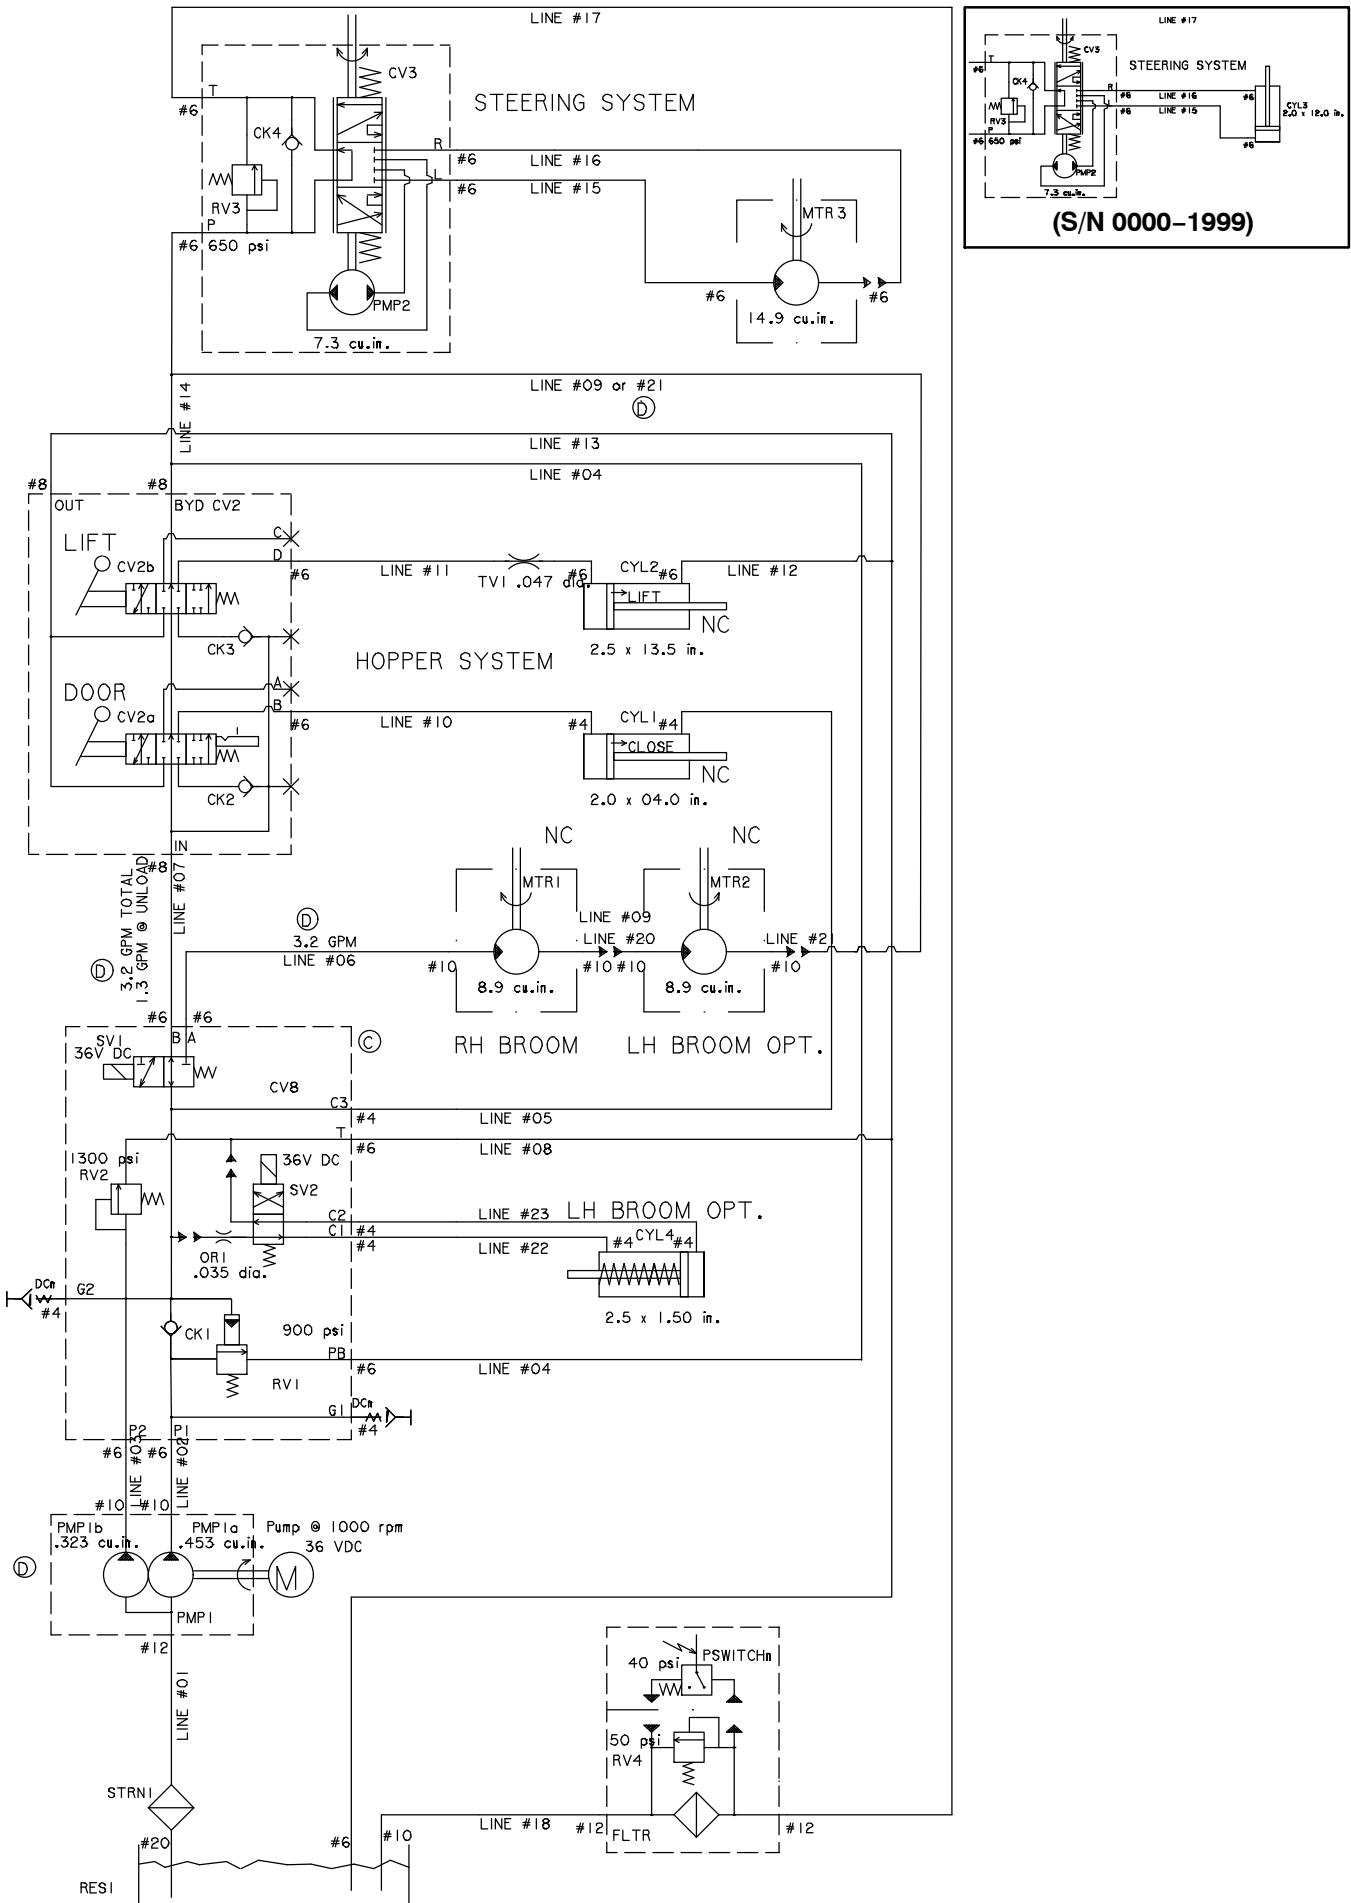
LINE #17
CV3
STEERING SYSTEM
T
#6
CK4
R
#6 LINE #16
L
#6 LINE #15
RV3
P
#6 650 psi
MTR 3
PMP2
#6
#6
7.3 cu.in.
14.9 cu.in.

LINE #17
CV3
STEERING SYSTEM
#6
T
CK4
R
#6 LINE #16
#6
CYL3 2.0 x 12.0 in.
RV3
P
#6 LINE #15
#6 650 psi
#6
PMP2
7.3 cu.in.
(S/N 0000–1999)

LINE #14
LINE #09 or #21
D
LINE #13
LINE #04
#8
#8
OUT
BYD CV2
C
LIFT
CV2b
D
#6
LINE #11
TV1 .047 dia.
#6
CYL2
#6
LINE #12
LIFT
NC
CK3
2.5 x 13.5 in.
HOPPER SYSTEM
DOOR
A
CV2a
B
#6
LINE #10
#4
CYL1
#4
CLOSE
NC
CK2
2.0 x 04.0 in.
IN
NC
NC
#8
LINE #07
MTR1
MTR2
3.2 GPM TOTAL
1.3 GPM @ UNLOAD
D
LINE #09
D
3.2 GPM
LINE #20
LINE #21
LINE #06
#10
#10
#10
#10
8.9 cu.in.
8.9 cu.in.
#6
#6
B
A
C
SV1
36V DC
RH BROOM
LH BROOM OPT.
CV8
C3
#4
LINE #05
T
#6
LINE #08
1300 psi
36V DC
RV2
SV2
C2
LINE #23
LH BROOM OPT.
C1
#4
#4
LINE #22
#4
CYL4
#4
OR1
.035 dia.
DCm
G2
2.5 x 1.50 in.
#4
900 psi
CK1
PB
#6
LINE #04
RV1
G1
DCm
#4
P2
P1
#6
#6
LINE #03
LINE #02
#10
#10
PMP1b
.323 cu.in.
PMP1a
.453 cu.in.
Pump @ 1000 rpm
36 VDC
D
M
PMP1
#12
LINE #01
40 psi
PSWITCHn
50 psi
RV4
STRN1
LINE #18
#12
FLTR
#12
#20
#6
#10
RES1